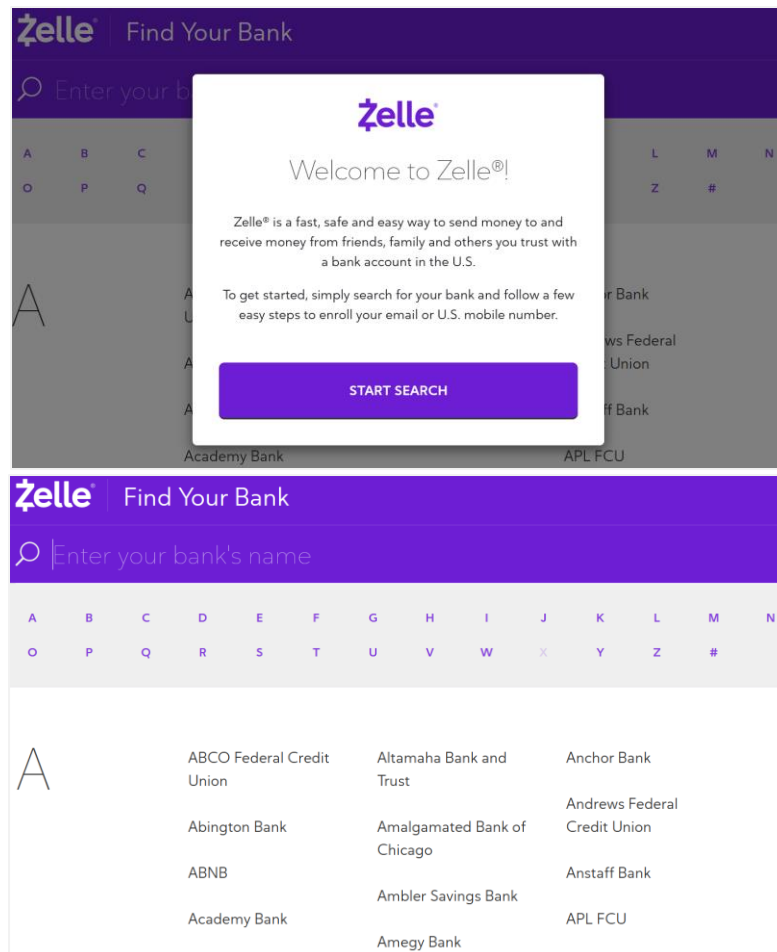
Zelle | Find Your Bank

Enter your b

A B C L M N
O P Q Z #

A

A
U

A

A

Academy Bank

hor Bank

ws Federal
Union

ff Bank

APL FCU

Zelle

Welcome to Zelle®!

Zelle® is a fast, safe and easy way to send money to and receive money from friends, family and others you trust with a bank account in the U.S.

To get started, simply search for your bank and follow a few easy steps to enroll your email or U.S. mobile number.

START SEARCH

Zelle | Find Your Bank

Enter your bank's name

A B C D E F G H I J K L M N
O P Q R S T U V W X Y Z #

A

ABCO Federal Credit Union

Abington Bank

ABNB

Academy Bank

Altamaha Bank and Trust

Amalgamated Bank of Chicago

Ambler Savings Bank

Amegy Bank

Anchor Bank

Andrews Federal Credit Union

Anstaff Bank

APL FCU